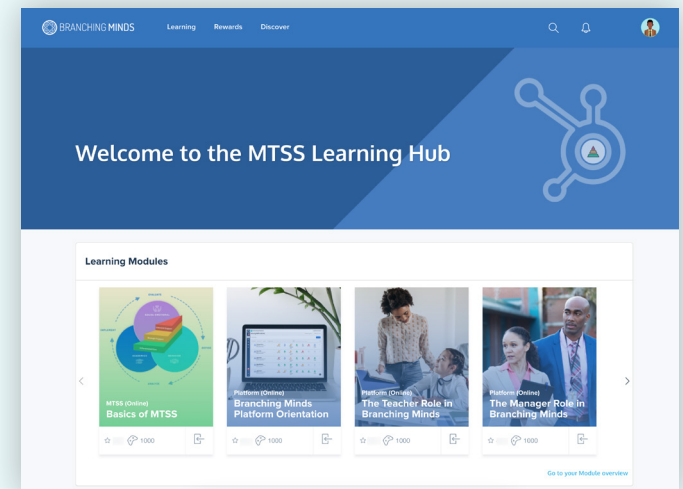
BRANCHING MINDS Learning Rewards Discover

Welcome to the MTSS Learning Hub

Learning Modules

MTSS (Online)
Basics of MTSS
1000

Platform (Online)
Branching Minds Platform Orientation
1000

Platform (Online)
The Teacher Role in Branching Minds
1000

Platform (Online)
The Manager Role in Branching Minds
1000

Go to your Module overview